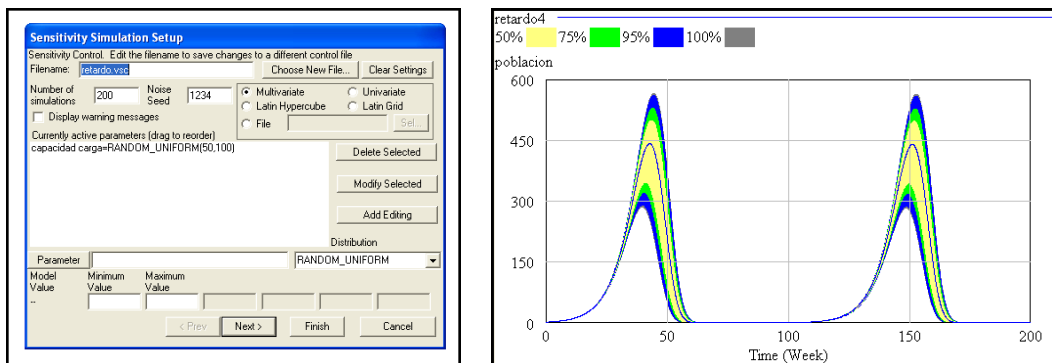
Sensitivity Simulation Setup

Sensitivity Control. Edit the filename to save changes to a different control file

Filename: retardo.vsc

Choose New File...

Clear Settings

Number of simulations 200

Noise Seed 1234

Multivariate

Univariate

Latin Hypercube

Latin Grid

File

Sel...

Display warning messages

Currently active parameters (drag to reorder)

capacidad carga=RANDOM_UNIFORM(50,100)

Delete Selected

Modify Selected

Add Editing

Distribution

Parameter

RANDOM_UNIFORM

Model Value
--

Minimum Value

Maximum Value

< Prev

Next >

Finish

Cancel

retardo4

50% 75% 95% 100%

poblacion

600

450

300

150

0

0 50 100 150 200

Time (Week)